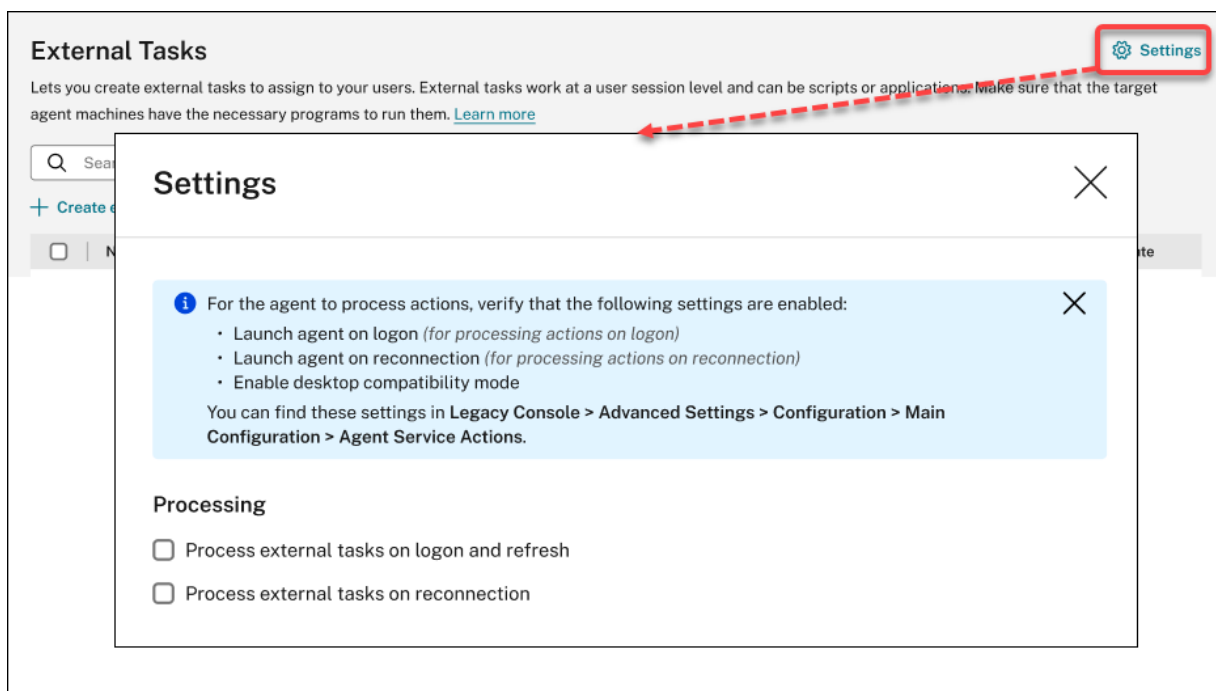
External Tasks

Settings

Lets you create external tasks to assign to your users. External tasks work at a user session level and can be scripts or applications. Make sure that the target agent machines have the necessary programs to run them. Learn more

Sear

Create e

N

ate

Settings

For the agent to process actions, verify that the following settings are enabled:

- Launch agent on logon *(for processing actions on logon)*
- Launch agent on reconnection *(for processing actions on reconnection)*
- Enable desktop compatibility mode

You can find these settings in **Legacy Console > Advanced Settings > Configuration > Main Configuration > Agent Service Actions**.

Processing

Process external tasks on logon and refresh

Process external tasks on reconnection